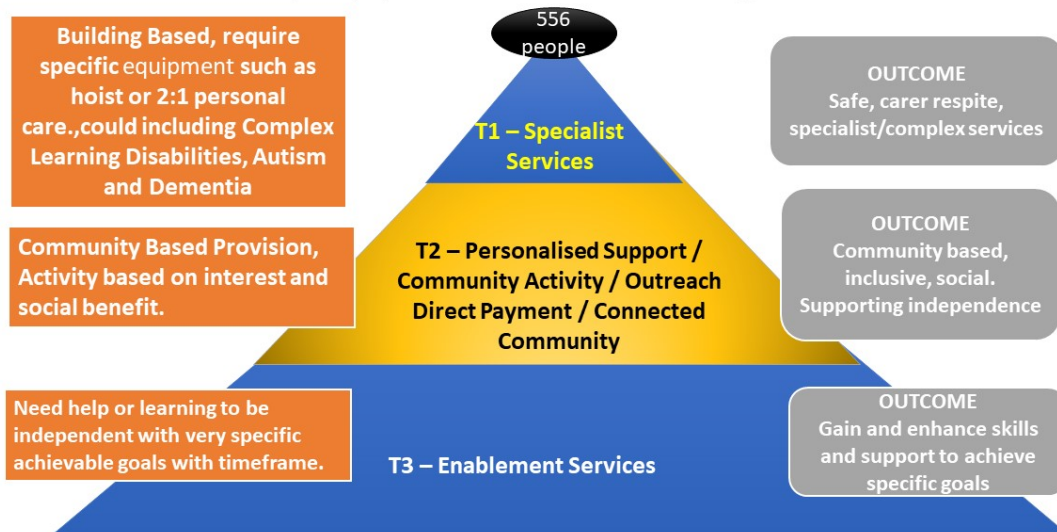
Building Based, require specific equipment such as hoist or 2:1 personal care.,could including Complex Learning Disabilities, Autism and Dementia

556 people

T1 – Specialist Services

OUTCOME
Safe, carer respite, specialist/complex services

Community Based Provision, Activity based on interest and social benefit.

T2 – Personalised Support / Community Activity / Outreach Direct Payment / Connected Community

OUTCOME
Community based, inclusive, social. Supporting independence

Need help or learning to be independent with very specific achievable goals with timeframe.

T3 – Enablement Services

OUTCOME
Gain and enhance skills and support to achieve specific goals